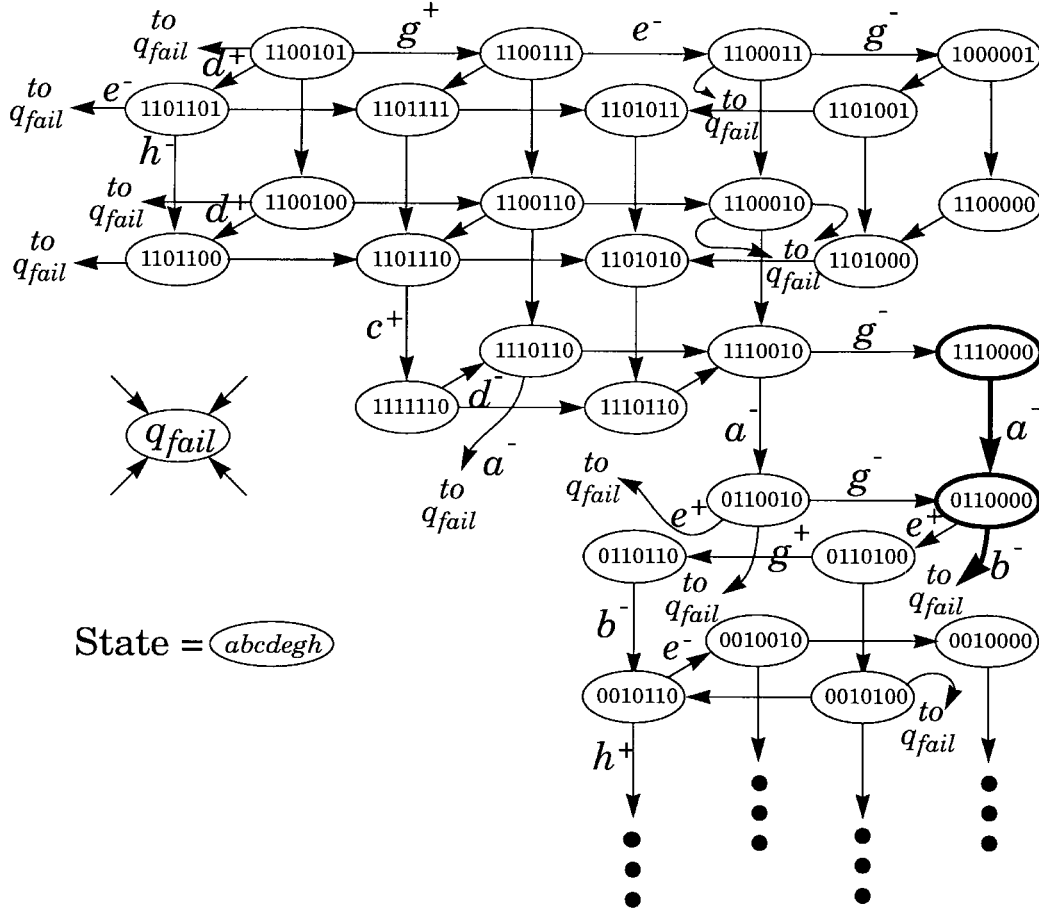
to $q_{fail}$

$d^+$

1100101

$g^+$

1100111

$e^-$

1100011

$g^-$

1000001

to $q_{fail}$

$e^-$

1101101

1101111

1101011

to $q_{fail}$

1101001

$h^-$

to $q_{fail}$

$d^+$

1100100

1100110

1100010

1100000

to $q_{fail}$

1101100

1101110

1101010

to $q_{fail}$

1101000

$c^+$

1110110

1110010

$g^-$

1110000

1111110

$d^-$

1110110

$a^-$

$a^-$

$q_{fail}$

$a^-$

to $q_{fail}$

to $q_{fail}$

$e^+$

0110010

$g^-$

0110000

$e^+$

0110110

$g^+$

0110100

to $q_{fail}$

to $q_{fail}$

$b^-$

State = $abcdegh$

$b^-$

$e^-$

0010010

0010000

0010110

0010100

to $q_{fail}$

$h^+$